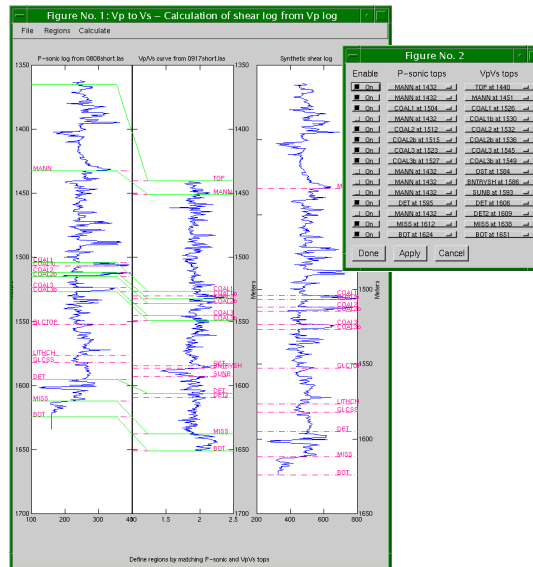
Figure No. 1: Vp to Vs – Calculation of shear log from Vp log

File Regions Calculate

P-sonic log from 0808short.las

Vp/Vs curve from 0917short.las

Synthetic shear log

1350
1400
1450
1500
1550
1600
1650
1700

MANN
COAL1
COAL2
COAL2b
COAL3
COAL3b
GLCTOE
LITHCH
GLCSS
DET
MISS
BOT

100 200 300 400

TOP
MANN
COAL1
COAL1b
COAL2
COAL2b
COAL3
COAL3b
DST
BNTRYSH
SUNB
DET
DET2
MISS
BOT

1.5 2 2.5

Meters

MANN
COAL1
COAL2
COAL3b
GLCTOE
LITHCH
GLCSS
DET
MISS
BOT

200 400 600 800

Define regions by matching P-sonic and VpVs tops

Figure No. 2

| Enable | P-sonic tops | VpVs tops |
|---|---|---|
| On | MANN at 1432 | TOP at 1440 |
| On | MANN at 1432 | MANN at 1451 |
| On | COAL1 at 1504 | COAL1 at 1526 |
| On | MANN at 1432 | COAL1b at 1530 |
| On | COAL2 at 1512 | COAL2 at 1532 |
| On | COAL2b at 1515 | COAL2b at 1536 |
| On | COAL3 at 1523 | COAL3 at 1545 |
| On | COAL3b at 1527 | COAL3b at 1549 |
| On | MANN at 1432 | DST at 1584 |
| On | MANN at 1432 | BNTRYSH at 1586 |
| On | MANN at 1432 | SUNB at 1593 |
| On | DET at 1595 | DET at 1606 |
| On | MANN at 1432 | DET2 at 1609 |
| On | MISS at 1612 | MISS at 1638 |
| On | BOT at 1624 | BOT at 1651 |

Done Apply Cancel

1500
1550
1600
1650
Meters